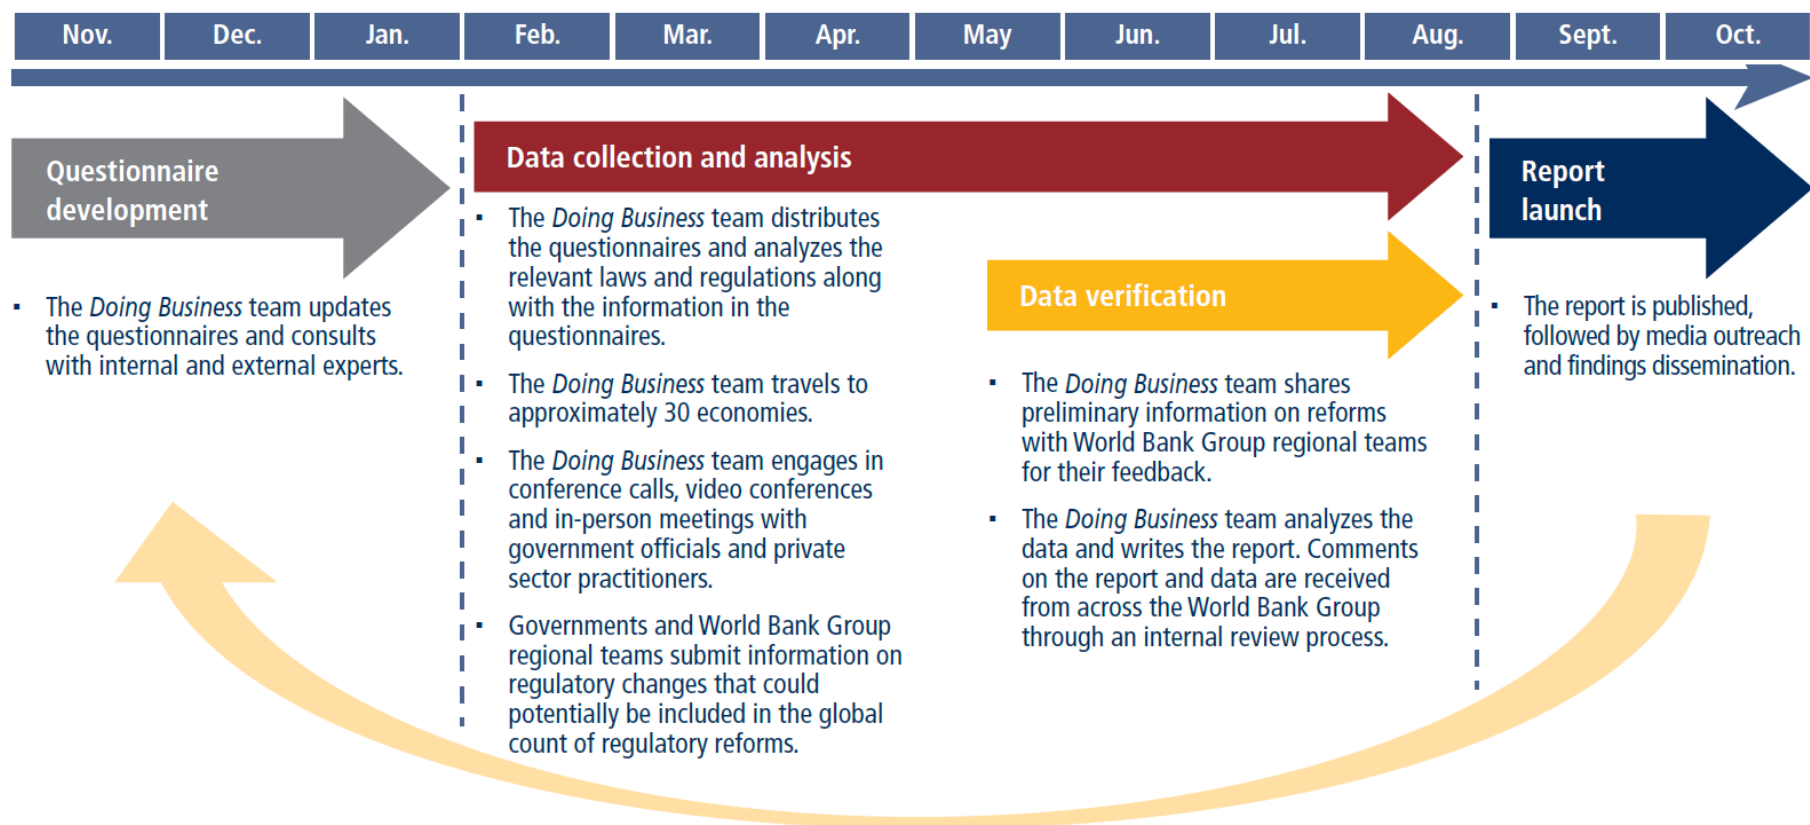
| Nov. | Dec. | Jan. | Feb. | Mar. | Apr. | May | Jun. | Jul. | Aug. | Sept. | Oct. |
|---|---|---|---|---|---|---|---|---|---|---|---|

Questionnaire development

- The Doing Business team updates the questionnaires and consults with internal and external experts.

Data collection and analysis

- The Doing Business team distributes the questionnaires and analyzes the relevant laws and regulations along with the information in the questionnaires.
- The Doing Business team travels to approximately 30 economies.
- The Doing Business team engages in conference calls, video conferences and in-person meetings with government officials and private sector practitioners.
- Governments and World Bank Group regional teams submit information on regulatory changes that could potentially be included in the global count of regulatory reforms.

Data verification

- The Doing Business team shares preliminary information on reforms with World Bank Group regional teams for their feedback.
- The Doing Business team analyzes the data and writes the report. Comments on the report and data are received from across the World Bank Group through an internal review process.

Report launch

- The report is published, followed by media outreach and findings dissemination.